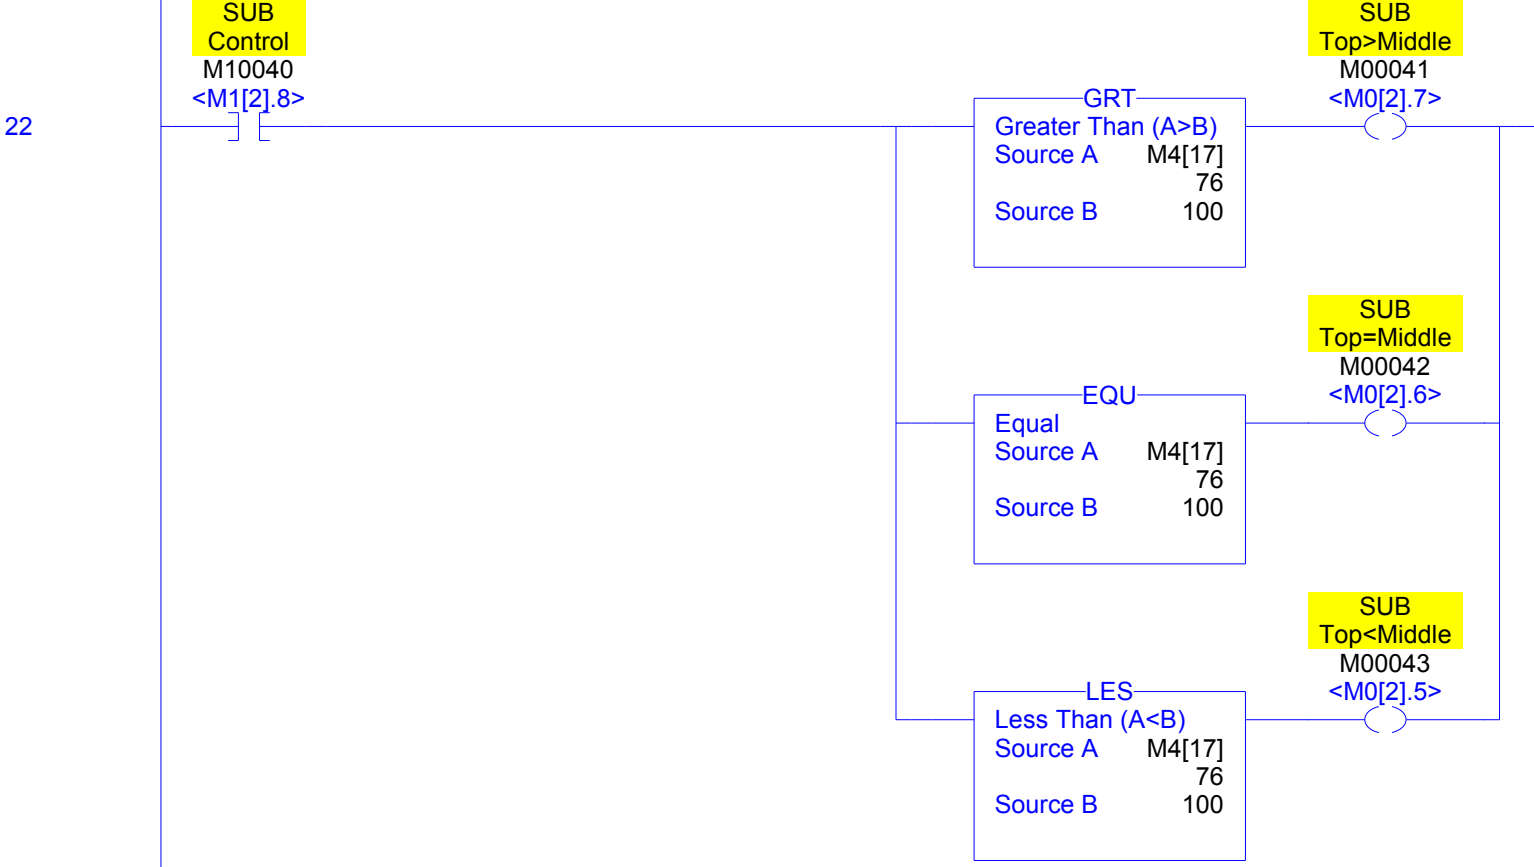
22

SUB
Control
M10040
<M1[2].8>

GRT
Greater Than (A>B)
Source A M4[17]
76
Source B 100

SUB
Top>Middle
M00041
<M0[2].7>

EQU
Equal
Source A M4[17]
76
Source B 100

SUB
Top=Middle
M00042
<M0[2].6>

LES
Less Than (A<B)
Source A M4[17]
76
Source B 100

SUB
Top<Middle
M00043
<M0[2].5>